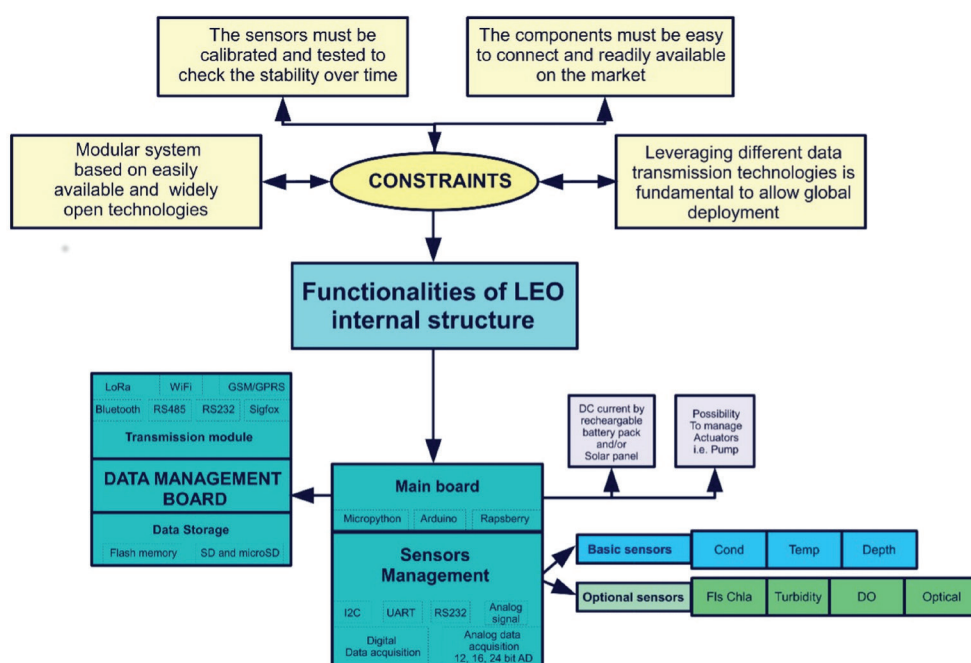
The sensors must be calibrated and tested to check the stability over time

The components must be easy to connect and readily available on the market

Modular system based on easily available and widely open technologies

CONSTRAINTS

Leveraging different data transmission technologies is fundamental to allow global deployment

Functionalities of LEO internal structure

LoRa
WiFi
GSM/GPRS
Bluetooth
RS485
RS232
Sigfox
Transmission module

DATA MANAGEMENT BOARD

Data Storage
Flash memory
SD and microSD

DC current by recheargable battery pack and/or Solar panel

Possibility To manage Actuators i.e. Pump

Main board
Micropython
Arduino
Rapsberry

Sensors Management
I2C
UART
RS232
Analog signal
Digital Data acquisition
Analog data acquisition 12, 16, 24 bit AD

Basic sensors
Cond
Temp
Depth

Optional sensors
Fls Chla
Turbidity
DO
Optical